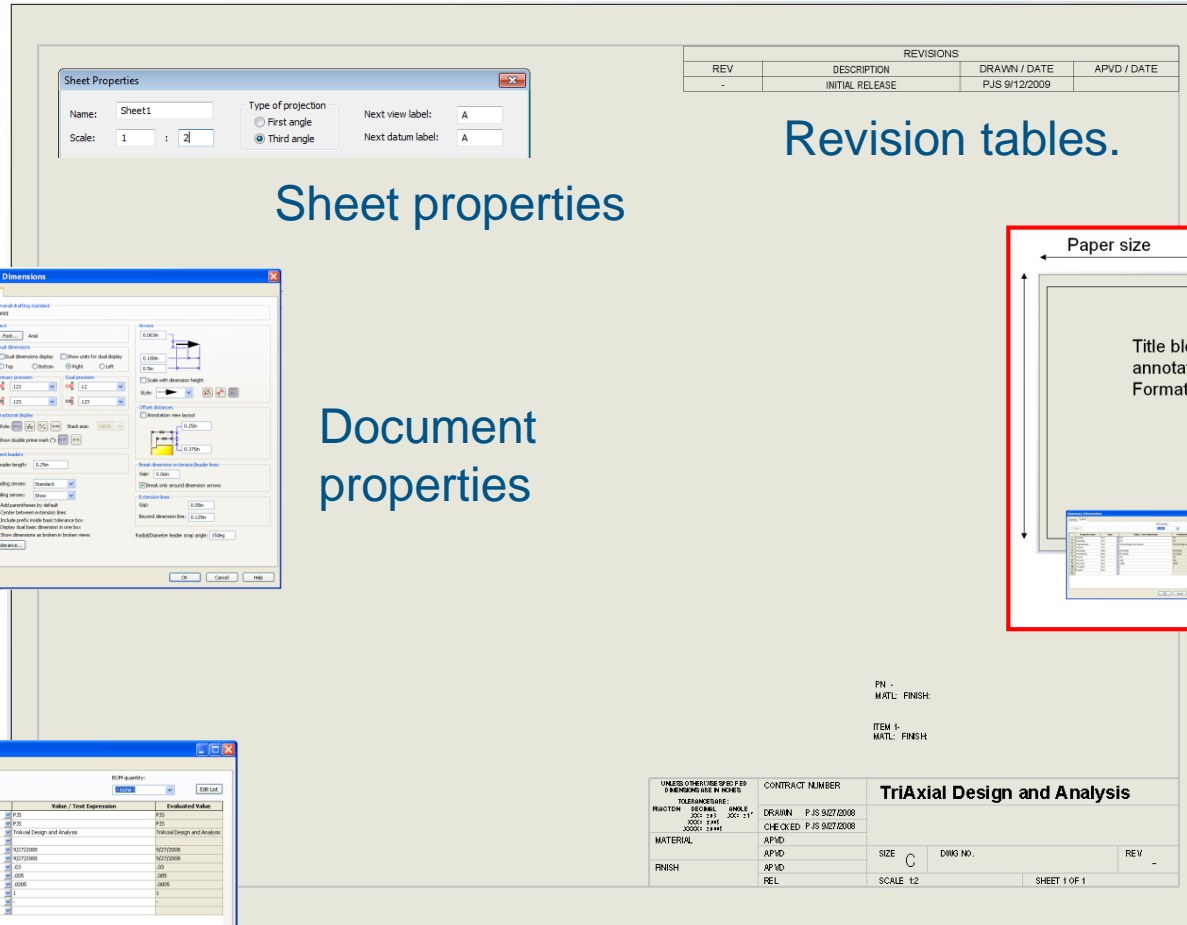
| REVISIONS | | | |
|---|---|---|---|
| REV | DESCRIPTION | DRAWN / DATE | APVD / DATE |
| - | INITIAL RELEASE | PJS 9/12/2009 | |

Sheet Properties

Name: Sheet1
Scale: 1 : 2

Type of projection
First angle
Third angle

Next view label: A
Next datum label: A

Revision tables.

Sheet properties

Paper size

Title bl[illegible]
annota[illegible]
Forma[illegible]

Dimensions

Document properties

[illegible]

Arrows
Offset distances
Annotation view layout
Break dimension extension/leader lines
Gap: 0.06in
Break only around dimension arrows
Extension lines
Gap: 0.05in
Beyond dimension line: 0.125in
Radial/Diameter leader snap angle: 15deg
Dual dimensions display
Show units for dual display
Top Bottom Right Left
Primary precision
Dual precision
.123 .12
Fractional display
Style:
Stack size: 100%
Show double prime mark (")
Leader length: 0.25in
Leading zeroes: Standard
Trailing zeroes: Show
Add parentheses by default
Center between extension lines
Include prefix inside basic tolerance box
Display dual basic dimension in one box
Show dimensions as broken in broken views
Tolerance...
Scale with dimension height
Style:
Font... Arial
OK Cancel Help

PN -
MATL: FINISH:

ITEM 1-
MATL: FINISH:

BOM quantity:
-None-
Edit List

| Value / Text Expression | Evaluated Value |
|---|---|
| PJS | PJS |
| PJS | PJS |
| TriAxial Design and Analysis | TriAxial Design and Analysis |
| | |
| 9/27/2008 | 9/27/2008 |
| 9/27/2008 | 9/27/2008 |
| .03 | .03 |
| .005 | .005 |
| .0005 | .0005 |
| 1 | 1 |
| - | - |

UNLESS OTHERWISE SPECIFIED DIMENSIONS ARE IN INCHES
TOLERANCES ARE:
FRACTION DECIMAL ANGLE
.XX= ±.03 .X= ±1°
.XXX= ±.005
.XXXX= ±.0005
MATERIAL
FINISH

CONTRACT NUMBER
DRAWN PJS 9/27/2008
CHECKED PJS 9/27/2008
APVD
APVD
APVD
REL

TriAxial Design and Analysis

SIZE C DWG NO. REV -
SCALE 1:2 SHEET 1 OF 1